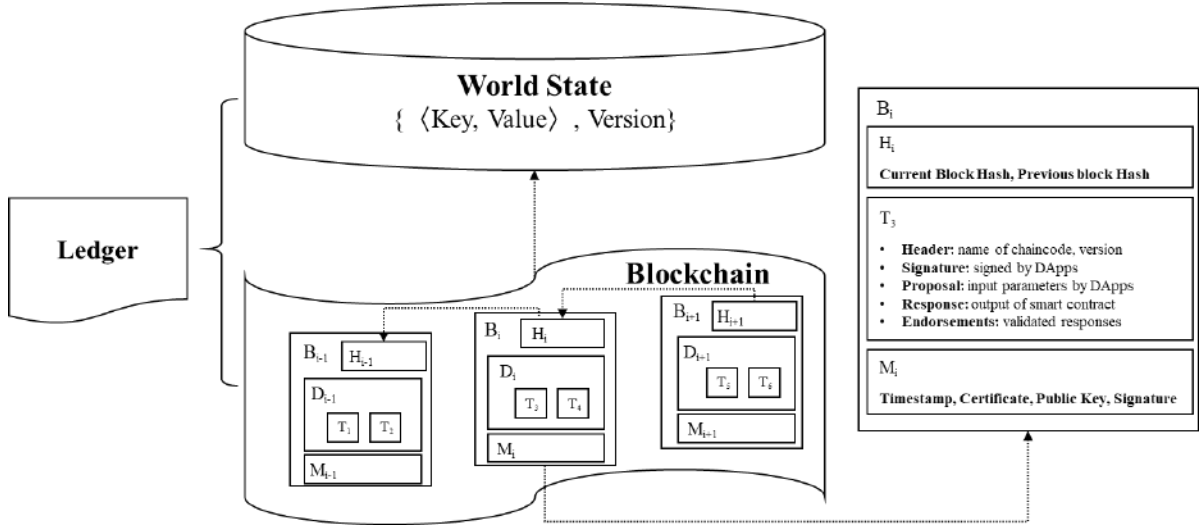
World State
{ ⟨Key, Value⟩ , Version}

Ledger

Blockchain

$B_{i-1}$ $H_{i-1}$
$D_{i-1}$
$T_1$ $T_2$
$M_{i-1}$

$B_i$ $H_i$
$D_i$
$T_3$ $T_4$
$M_i$

$B_{i+1}$ $H_{i+1}$
$D_{i+1}$
$T_5$ $T_6$
$M_{i+1}$

$B_i$
$H_i$
Current Block Hash, Previous block Hash

$T_3$
- Header: name of chaincode, version
- Signature: signed by DApps
- Proposal: input parameters by DApps
- Response: output of smart contract
- Endorsements: validated responses

$M_i$
Timestamp, Certificate, Public Key, Signature